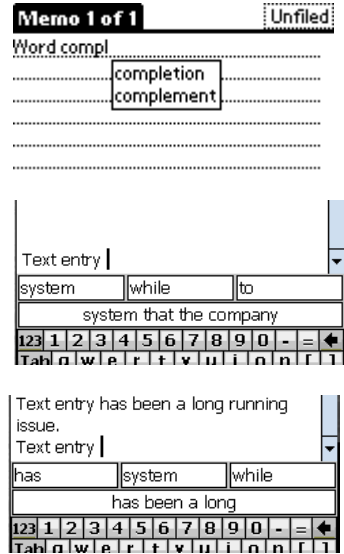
Memo 1 of 1
Unfiled
Word compl
completion
complement

Text entry
system
while
to
system that the company
123 1 2 3 4 5 6 7 8 9 0 - = ←
Tab q w e r t y u i o p [ ]

Text entry has been a long running issue.
Text entry
has
system
while
has been a long
123 1 2 3 4 5 6 7 8 9 0 - = ←
Tab q w e r t y u i o p [ ]